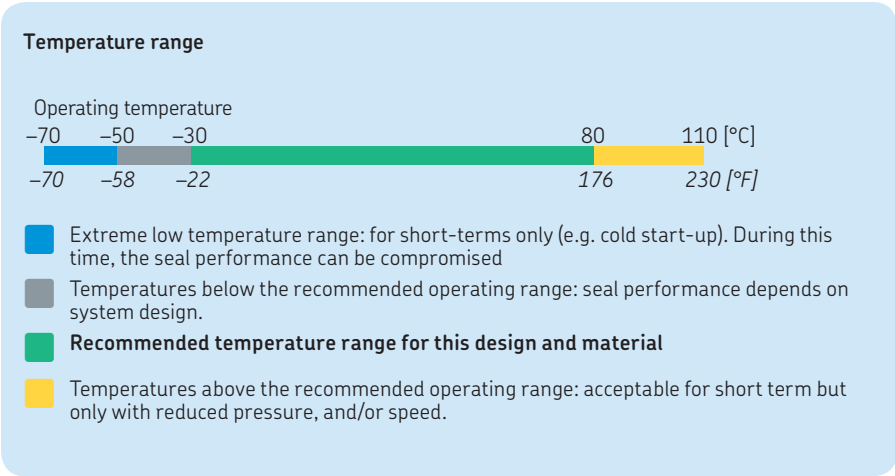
Temperature range

Operating temperature

–70 –50 –30 80 110 [°C]

–70 –58 –22 176 230 [°F]

Extreme low temperature range: for short-terms only (e.g. cold start-up). During this time, the seal performance can be compromised

Temperatures below the recommended operating range: seal performance depends on system design.

Recommended temperature range for this design and material

Temperatures above the recommended operating range: acceptable for short term but only with reduced pressure, and/or speed.